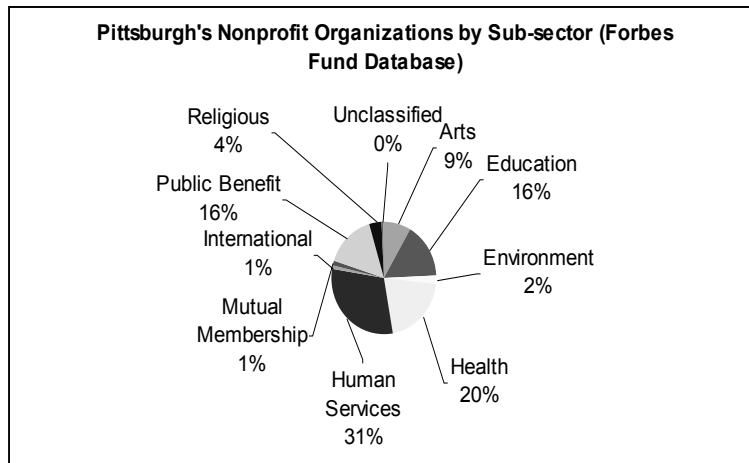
Pittsburgh's Nonprofit Organizations by Sub-sector (Forbes Fund Database)

Religious
4%

Unclassified
0%

Arts
9%

Education
16%

Public Benefit
16%

International
1%

Environment
2%

Mutual
Membership
1%

Health
20%

Human
Services
31%